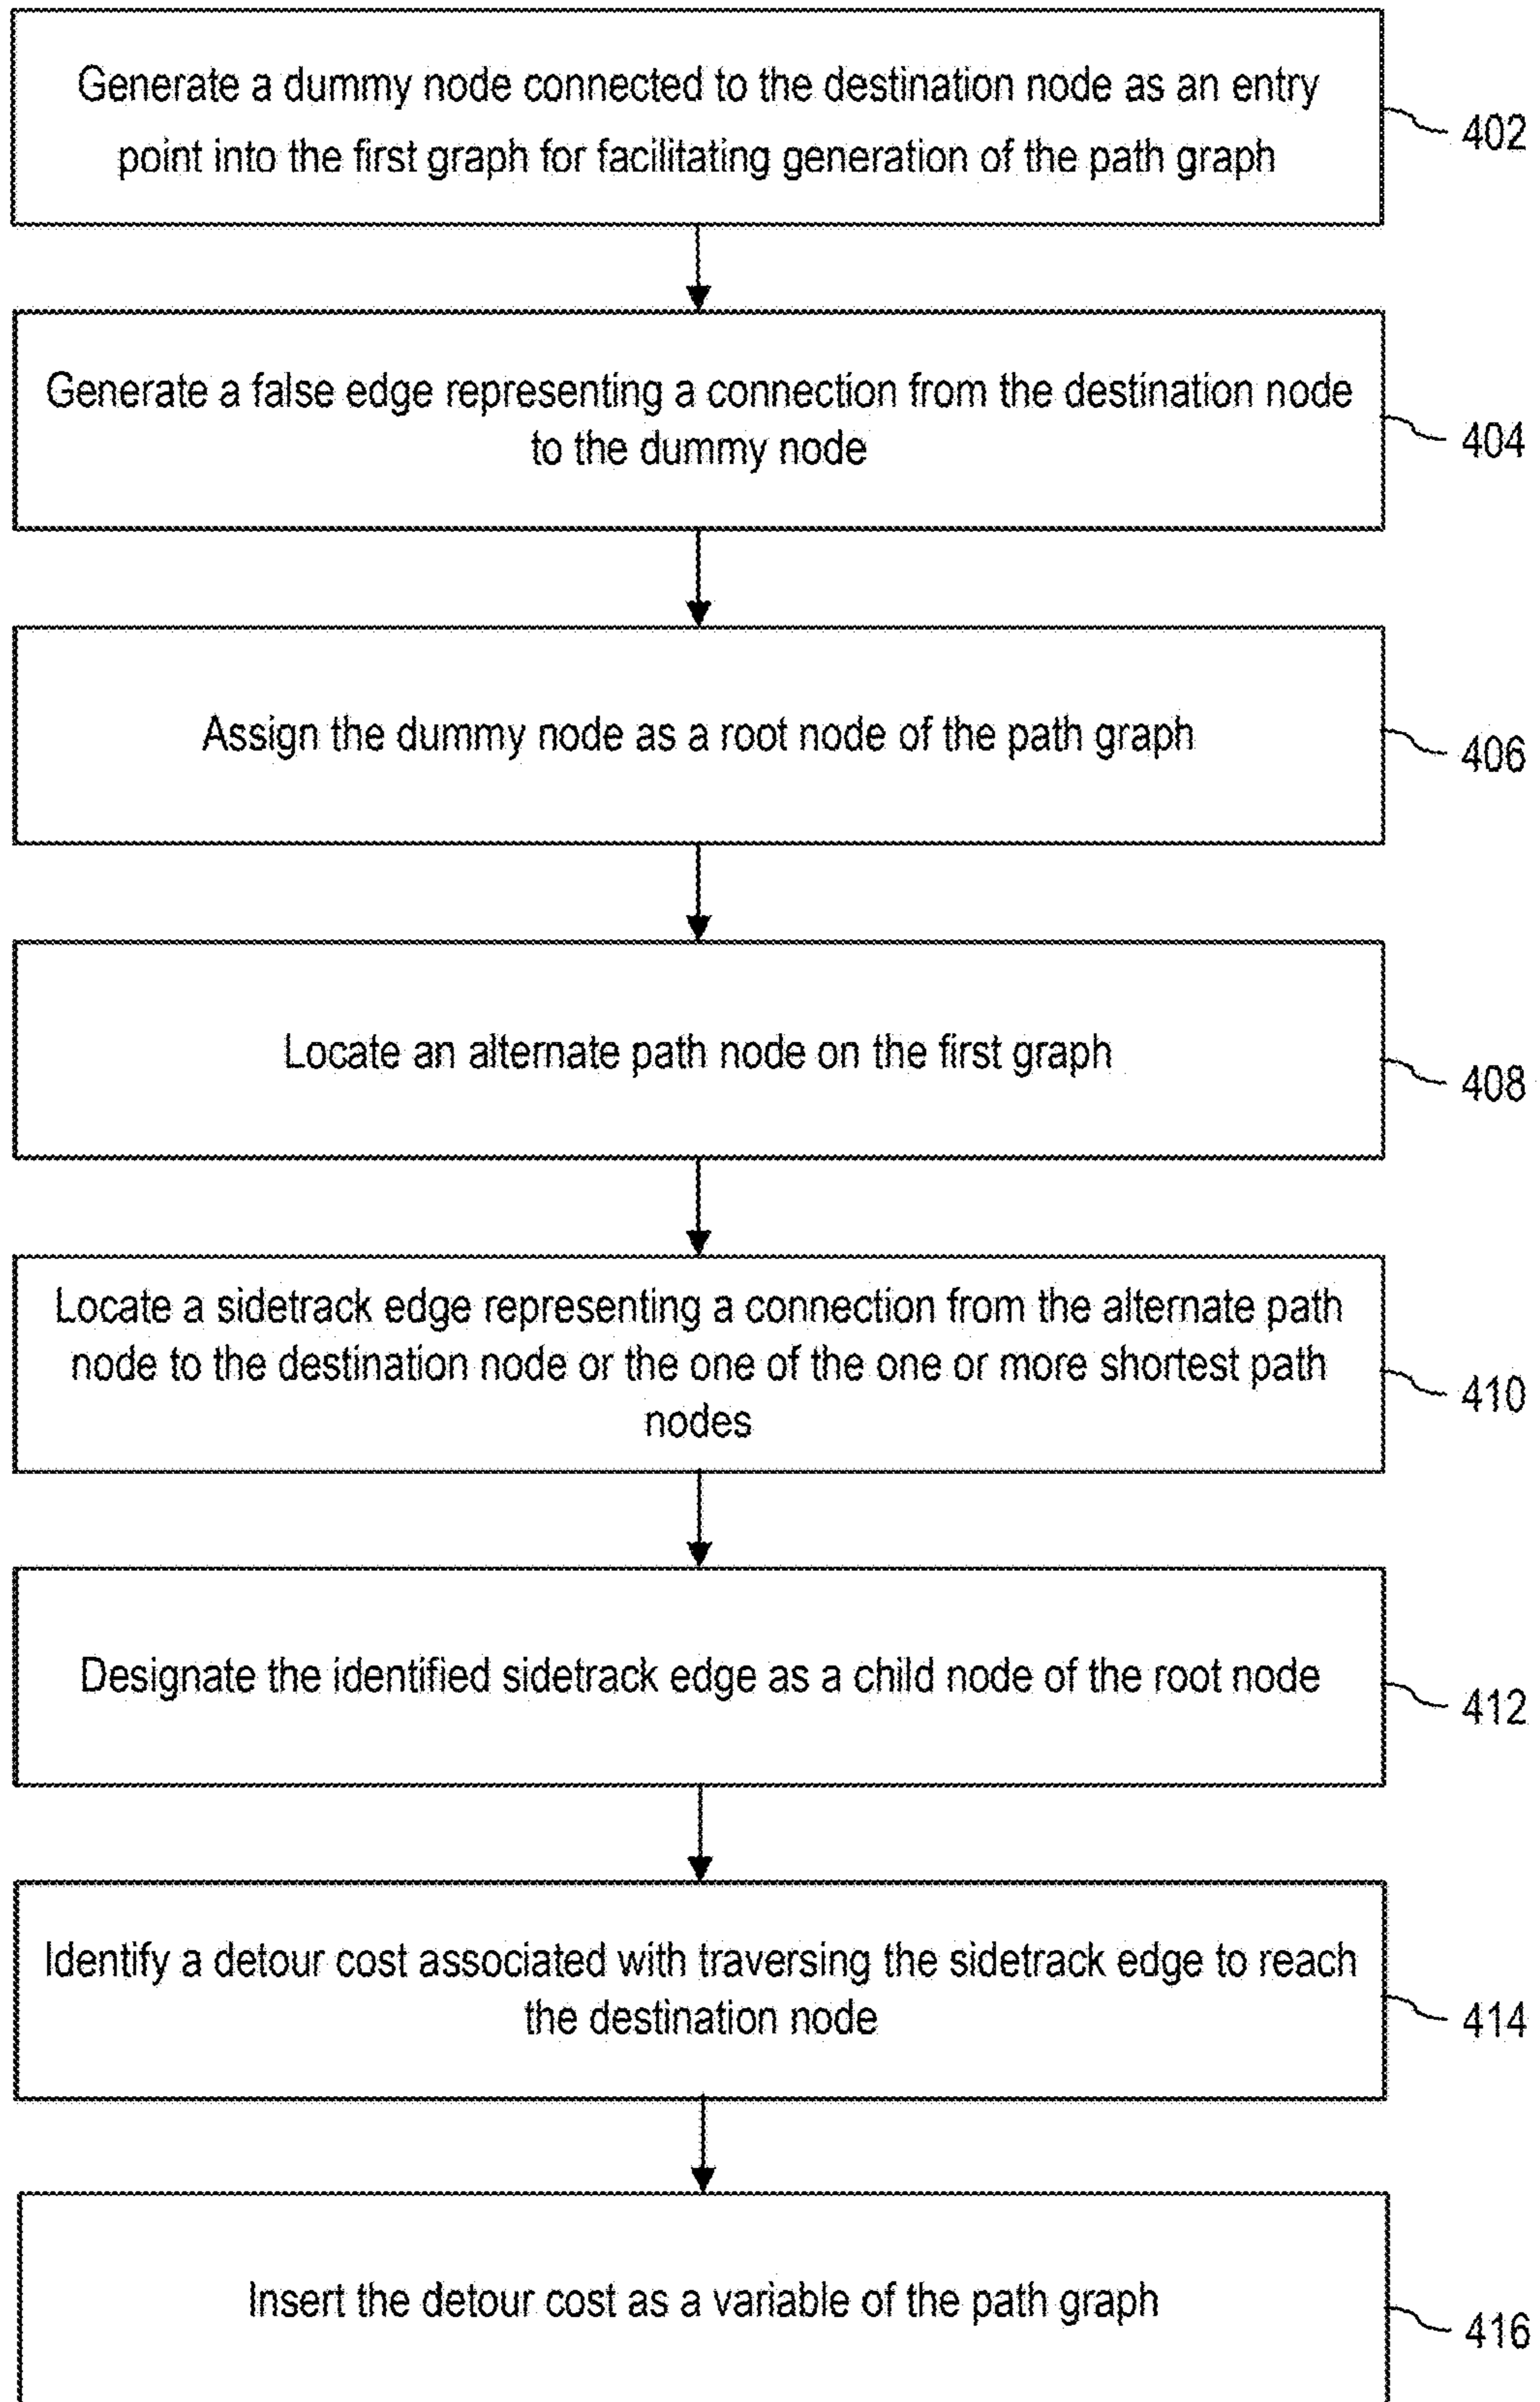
Generate a dummy node connected to the destination node as an entry point into the first graph for facilitating generation of the path graph

402

Generate a false edge representing a connection from the destination node to the dummy node

404

Assign the dummy node as a root node of the path graph

406

Locate an alternate path node on the first graph

408

Locate a sidetrack edge representing a connection from the alternate path node to the destination node or the one of the one or more shortest path nodes

410

Designate the identified sidetrack edge as a child node of the root node

412

Identify a detour cost associated with traversing the sidetrack edge to reach the destination node

414

Insert the detour cost as a variable of the path graph

416